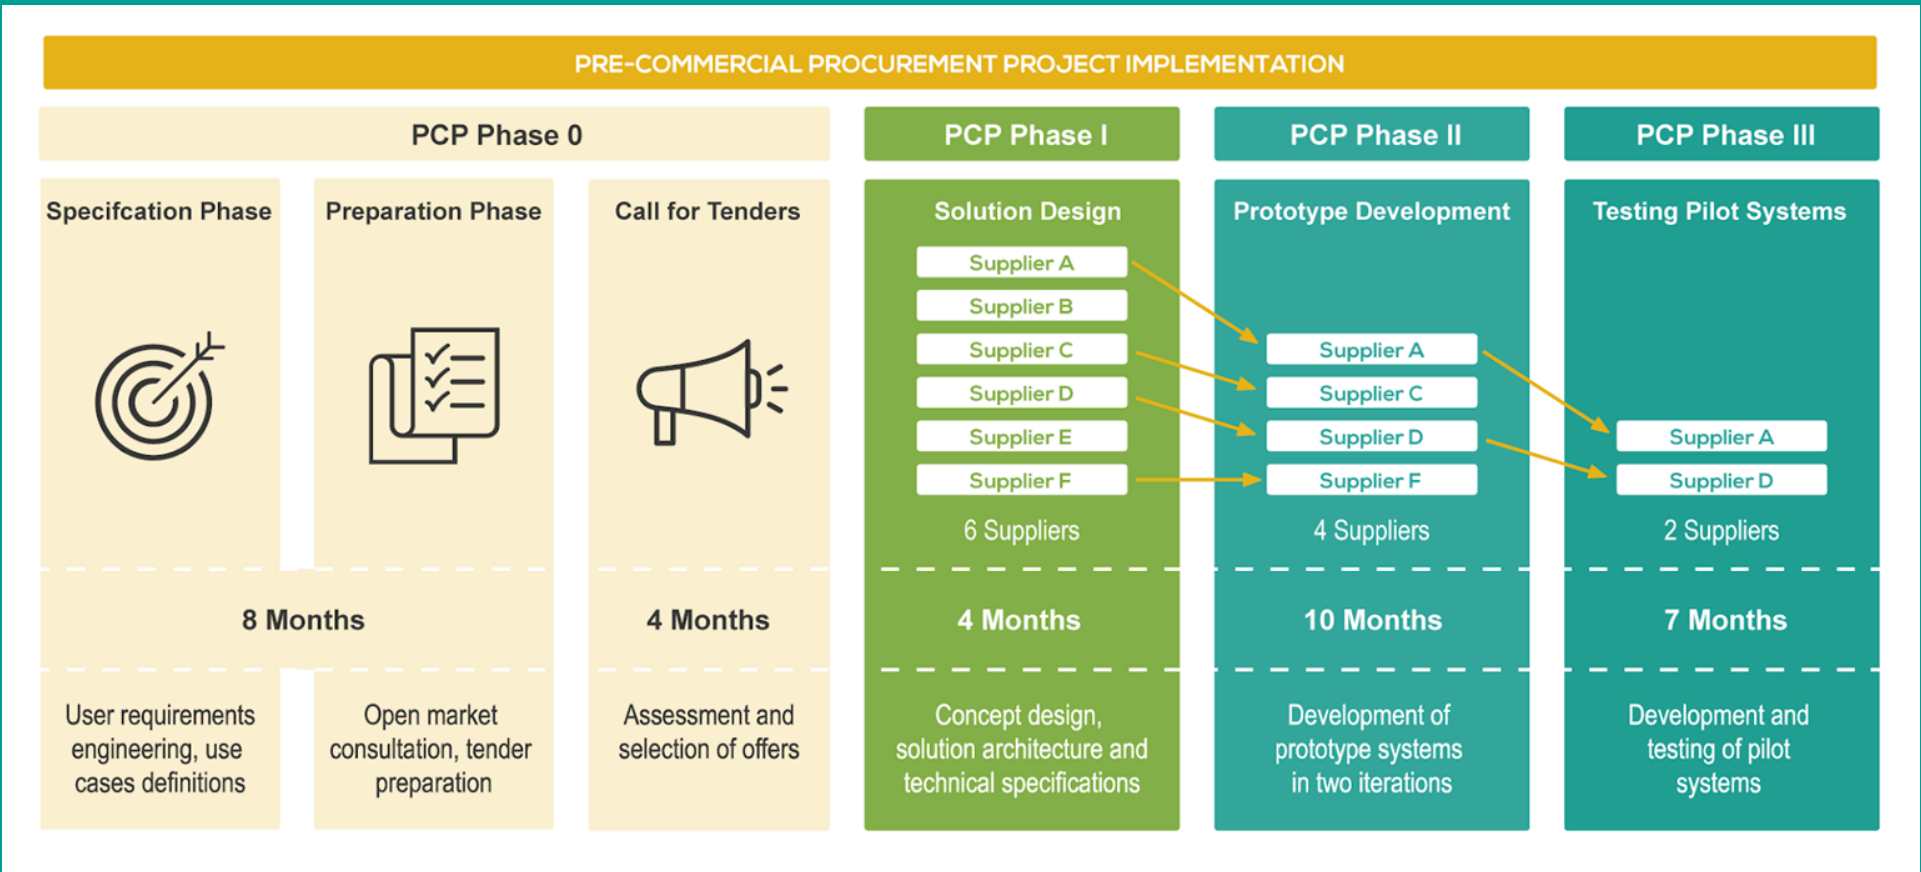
PRE-COMMERCIAL PROCUREMENT PROJECT IMPLEMENTATION

| PCP Phase 0 | | | PCP Phase I | PCP Phase II | PCP Phase III |
|---|---|---|---|---|---|
| Specifcation Phase | Preparation Phase | Call for Tenders | Solution Design | Prototype Development | Testing Pilot Systems |
| | | | Supplier A, Supplier B, Supplier C, Supplier D, Supplier E, Supplier F | Supplier A, Supplier C, Supplier D, Supplier F | Supplier A, Supplier D |
| | | | 6 Suppliers | 4 Suppliers | 2 Suppliers |
| 8 Months | | 4 Months | 4 Months | 10 Months | 7 Months |
| User requirements engineering, use cases definitions | Open market consultation, tender preparation | Assessment and selection of offers | Concept design, solution architecture and technical specifications | Development of prototype systems in two iterations | Development and testing of pilot systems |